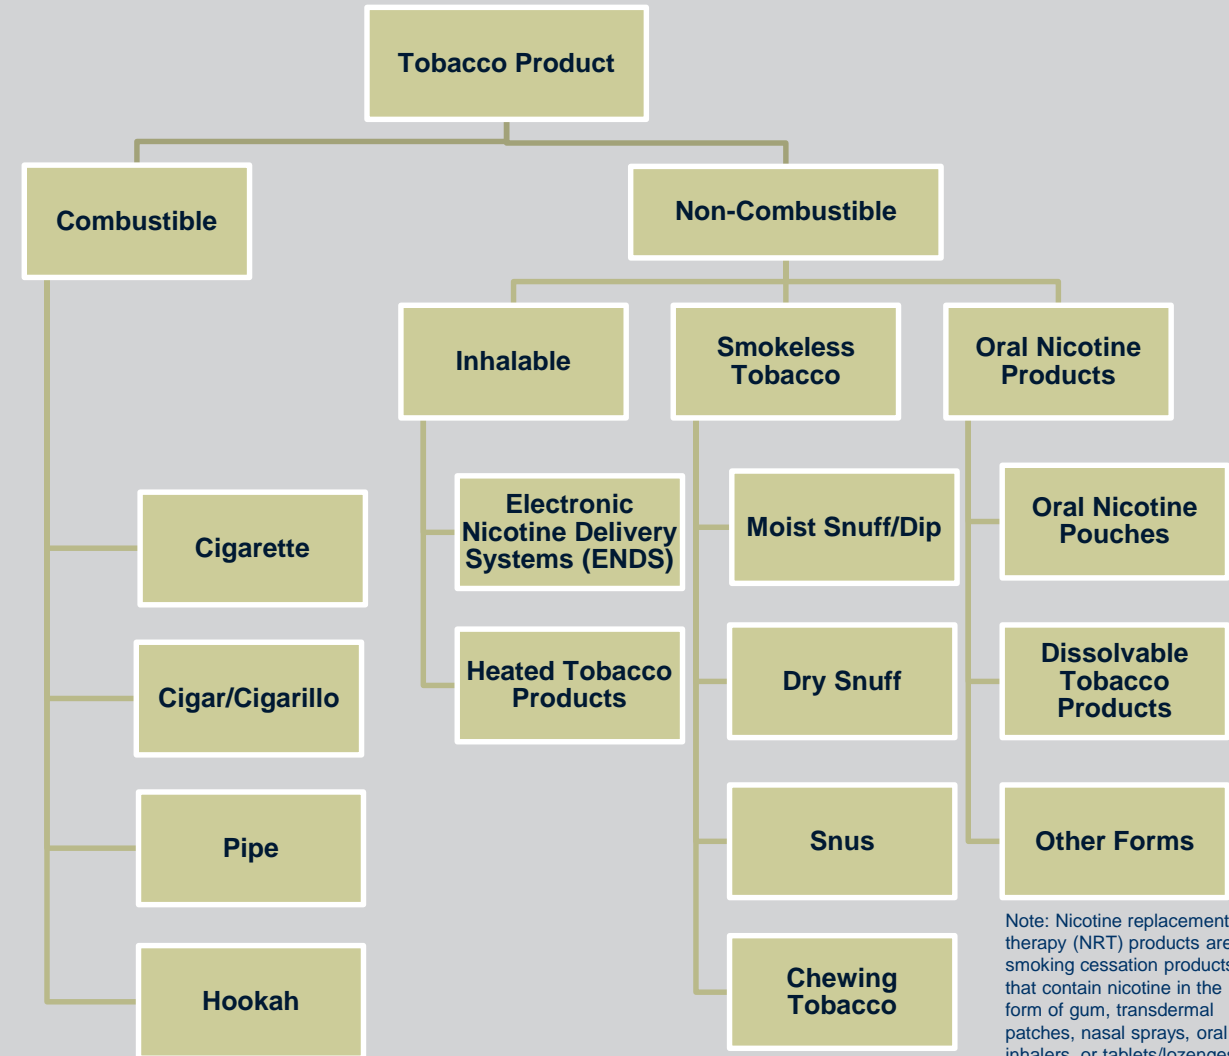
Tobacco Product

Combustible

Non-Combustible

Inhalable

Smokeless Tobacco

Oral Nicotine Products

Cigarette

Cigar/Cigarillo

Pipe

Hookah

Electronic Nicotine Delivery Systems (ENDS)

Heated Tobacco Products

Moist Snuff/Dip

Dry Snuff

Snus

Chewing Tobacco

Oral Nicotine Pouches

Dissolvable Tobacco Products

Other Forms

Note: Nicotine replacement therapy (NRT) products are smoking cessation products that contain nicotine in the form of gum, transdermal patches, nasal sprays, oral inhalers, or tablets/lozenge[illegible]